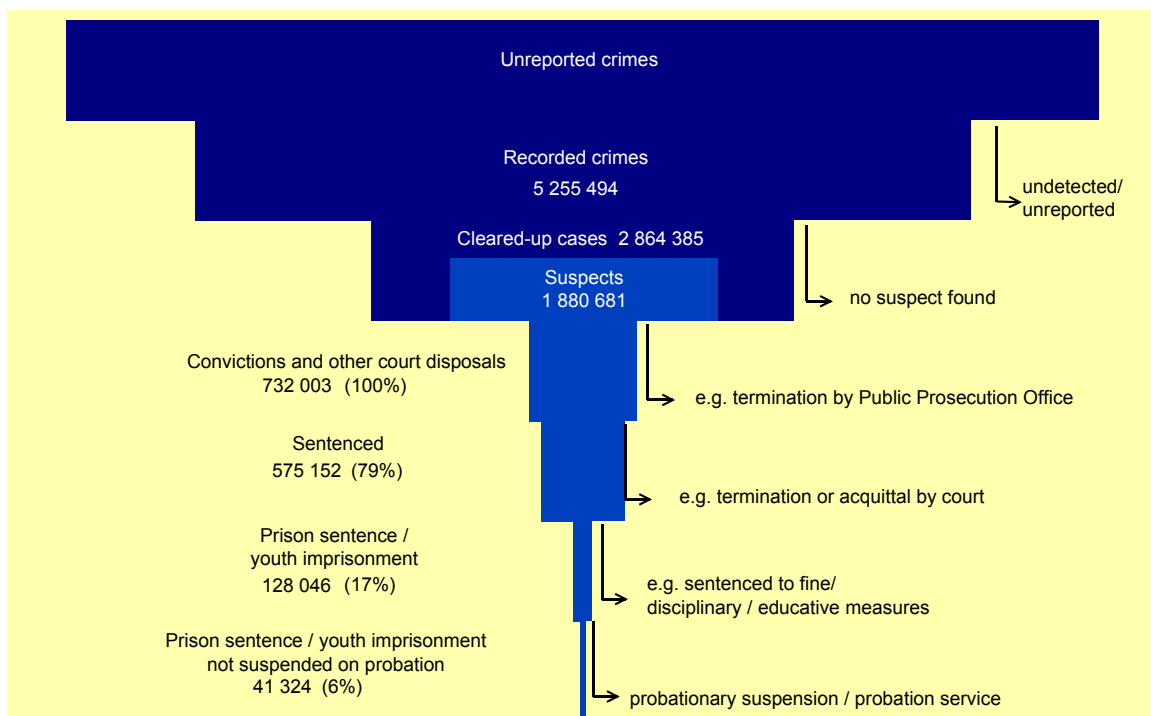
Unreported crimes

Recorded crimes
5 255 494

undetected/
unreported

Cleared-up cases 2 864 385

Suspects
1 880 681

no suspect found

Convictions and other court disposals
732 003 (100%)

e.g. termination by Public Prosecution Office

Sentenced
575 152 (79%)

e.g. termination or acquittal by court

Prison sentence /
youth imprisonment
128 046 (17%)

e.g. sentenced to fine/
disciplinary / educative measures

Prison sentence / youth imprisonment
not suspended on probation
41 324 (6%)

probationary suspension / probation service